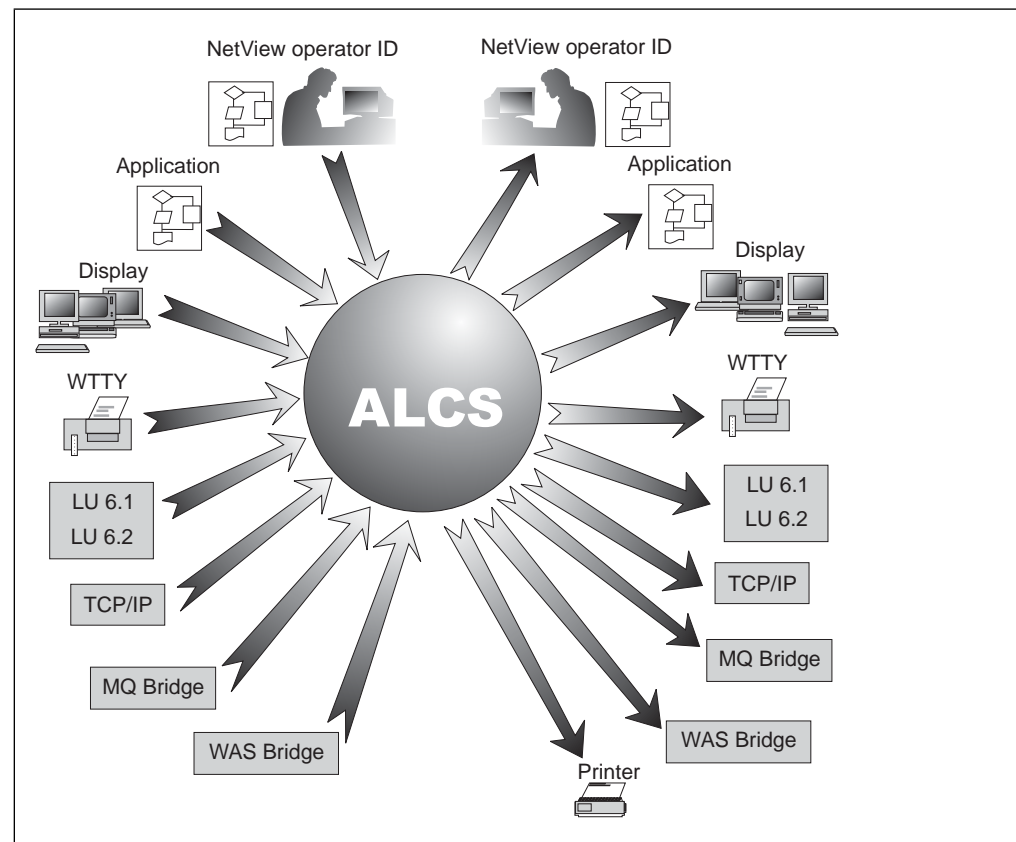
NetView operator ID

NetView operator ID

Application

Application

Display

Display

WTTY

WTTY

ALCS

LU 6.1
LU 6.2

LU 6.1
LU 6.2

TCP/IP

TCP/IP

MQ Bridge

MQ Bridge

WAS Bridge

WAS Bridge

Printer